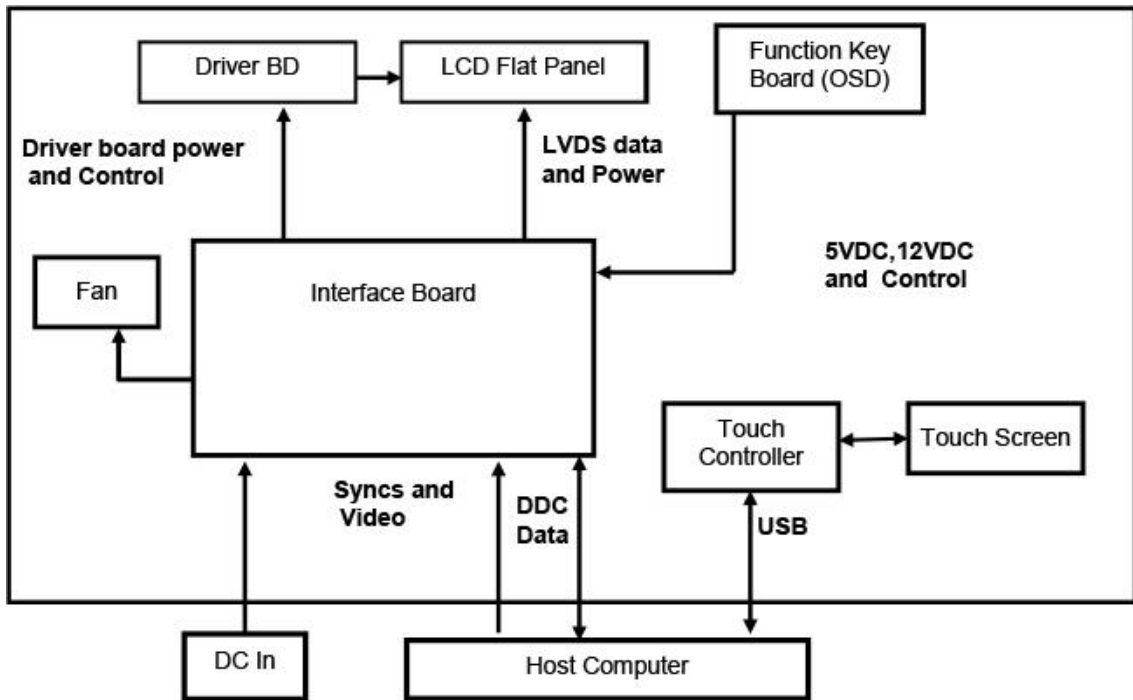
Driver BD

LCD Flat Panel

Function Key Board (OSD)

Driver board power and Control

LVDS data and Power

5VDC,12VDC and Control

Fan

Interface Board

Touch Controller

Touch Screen

Syncs and Video

DDC Data

USB

DC In

Host Computer